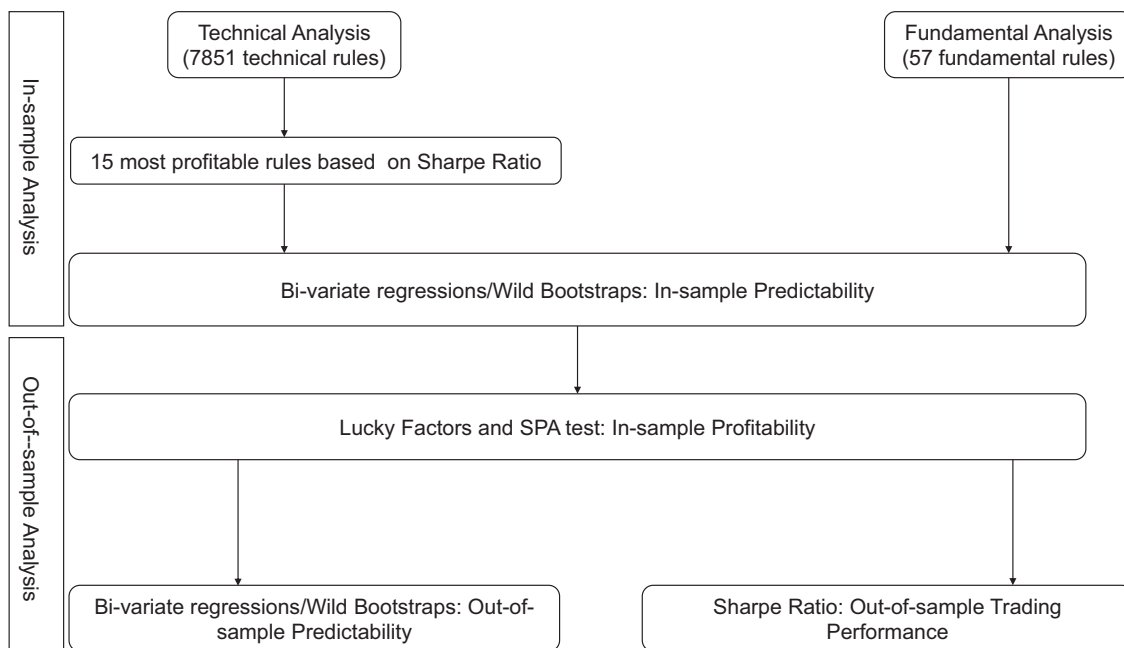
In-sample Analysis

Technical Analysis (7851 technical rules)

Fundamental Analysis (57 fundamental rules)

15 most profitable rules based on Sharpe Ratio

Bi-variate regressions/Wild Bootstraps: In-sample Predictability

Out-of--sample Analysis

Lucky Factors and SPA test: In-sample Profitability

Bi-variate regressions/Wild Bootstraps: Out-of-sample Predictability

Sharpe Ratio: Out-of-sample Trading Performance